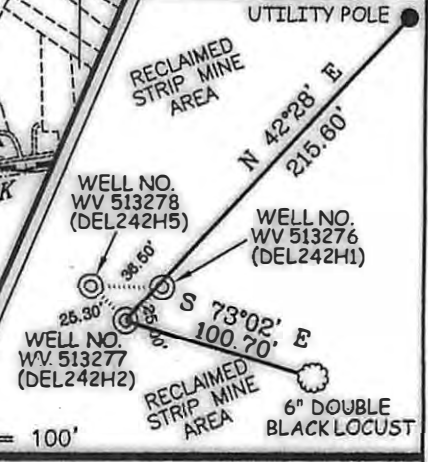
UTILITY POLE

RECLAIMED STRIP MINE AREA

N 42°28' E
215.60'

WELL NO. WV 513278 (DEL242H5)

WELL NO. WV 513276 (DEL242H1)

36.50'

25.30'

25.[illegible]

S 73°02' E
100.70'

WELL NO. WV. 513277 (DEL242H2)

RECLAIMED STRIP MINE AREA

6" DOUBLE BLACK LOCUST

K

= 100'